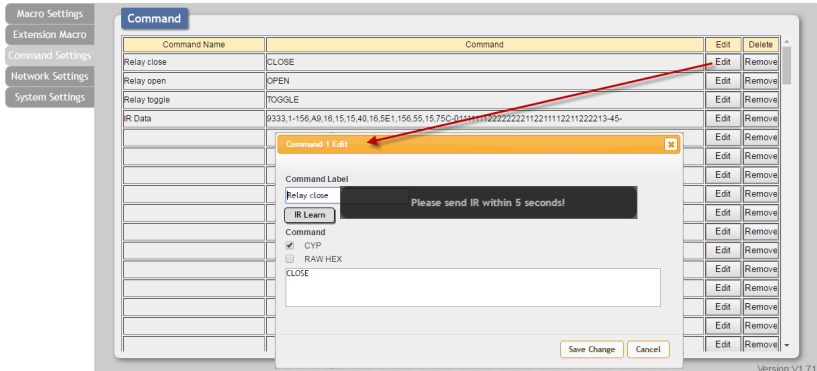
Macro Settings
Extension Macro
Command Settings
Network Settings
System Settings

Command

| Command Name | Command | Edit | Delete |
|---|---|---|---|
| Relay close | CLOSE | Edit | Remove |
| Relay open | OPEN | Edit | Remove |
| Relay toggle | TOGGLE | Edit | Remove |
| IR Data | 9333,1-156,A9,16,15,15,40,16,5E1,156,55,15,75C-0111111122222222112211112211222213-45- | Edit | Remove |
| | | Edit | Remove |
| | | Edit | Remove |
| | | Edit | Remove |
| | | Edit | Remove |
| | | Edit | Remove |
| | | Edit | Remove |
| | | Edit | Remove |
| | | Edit | Remove |
| | | Edit | Remove |
| | | Edit | Remove |
| | | Edit | Remove |
| | | Edit | Remove |

Command 1 Edit

Command Label
Relay close
IR Learn
Please send IR within 5 seconds!
Command
CYP
RAW HEX
CLOSE

Save Change
Cancel

Version V1.71